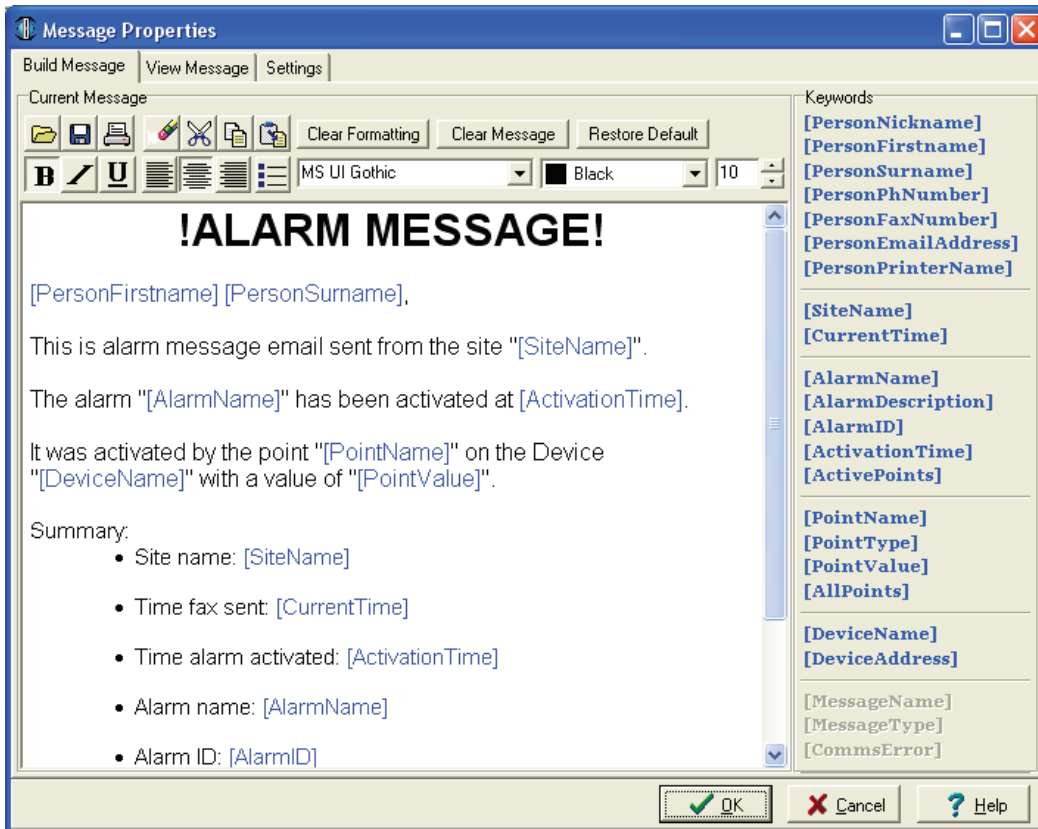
Message Properties

Build Message | View Message | Settings

Current Message

Clear Formatting | Clear Message | Restore Default

B I U

MS UI Gothic | Black | 10

!ALARM MESSAGE!

[PersonFirstname] [PersonSurname],

This is alarm message email sent from the site "[SiteName]".

The alarm "[AlarmName]" has been activated at [ActivationTime].

It was activated by the point "[PointName]" on the Device "[DeviceName]" with a value of "[PointValue]".

Summary:

- Site name: [SiteName]
- Time fax sent: [CurrentTime]
- Time alarm activated: [ActivationTime]
- Alarm name: [AlarmName]
- Alarm ID: [AlarmID]

Keywords

[PersonNickname]
[PersonFirstname]
[PersonSurname]
[PersonPhNumber]
[PersonFaxNumber]
[PersonEmailAddress]
[PersonPrinterName]

[SiteName]
[CurrentTime]

[AlarmName]
[AlarmDescription]
[AlarmID]
[ActivationTime]
[ActivePoints]

[PointName]
[PointType]
[PointValue]
[AllPoints]

[DeviceName]
[DeviceAddress]

[MessageName]
[MessageType]
[CommsError]

OK | Cancel | Help